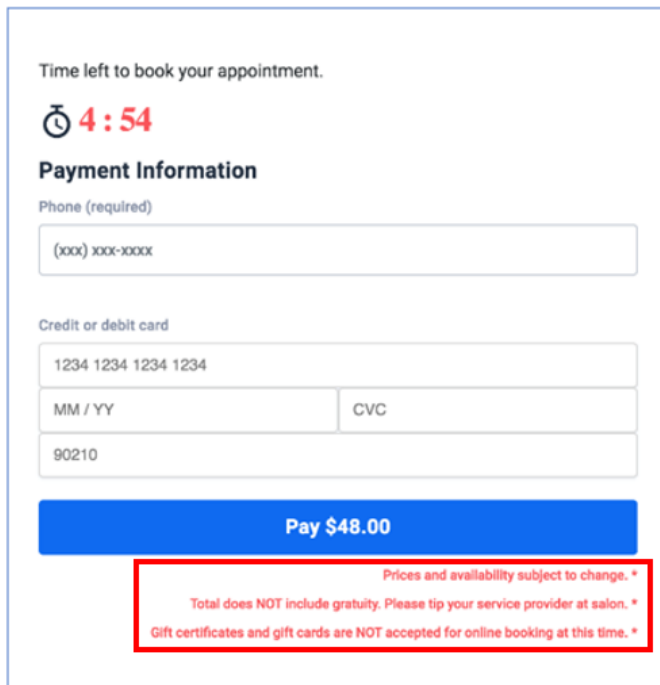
Time left to book your appointment.

4 : 54

Payment Information

Phone (required)

(xxx) xxx-xxxx

Credit or debit card

1234 1234 1234 1234

MM / YY

CVC

90210

Pay $48.00

Prices and availability subject to change. *

Total does NOT include gratuity. Please tip your service provider at salon. *

Gift certificates and gift cards are NOT accepted for online booking at this time. *